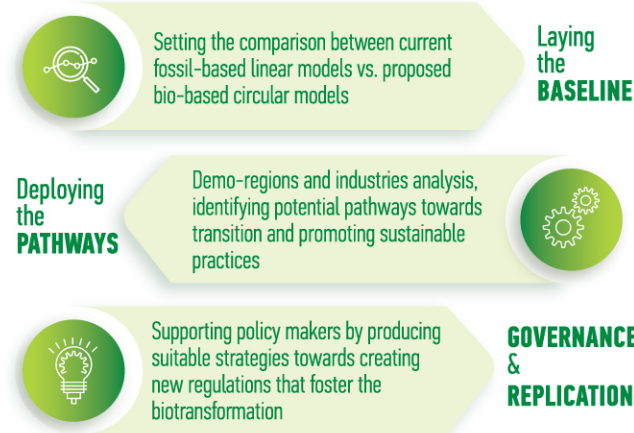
Setting the comparison between current fossil-based linear models vs. proposed bio-based circular models

Laying the BASELINE

Deploying the PATHWAYS

Demo-regions and industries analysis, identifying potential pathways towards transition and promoting sustainable practices

Supporting policy makers by producing suitable strategies towards creating new regulations that foster the biotransformation

GOVERNANCE & REPLICATION